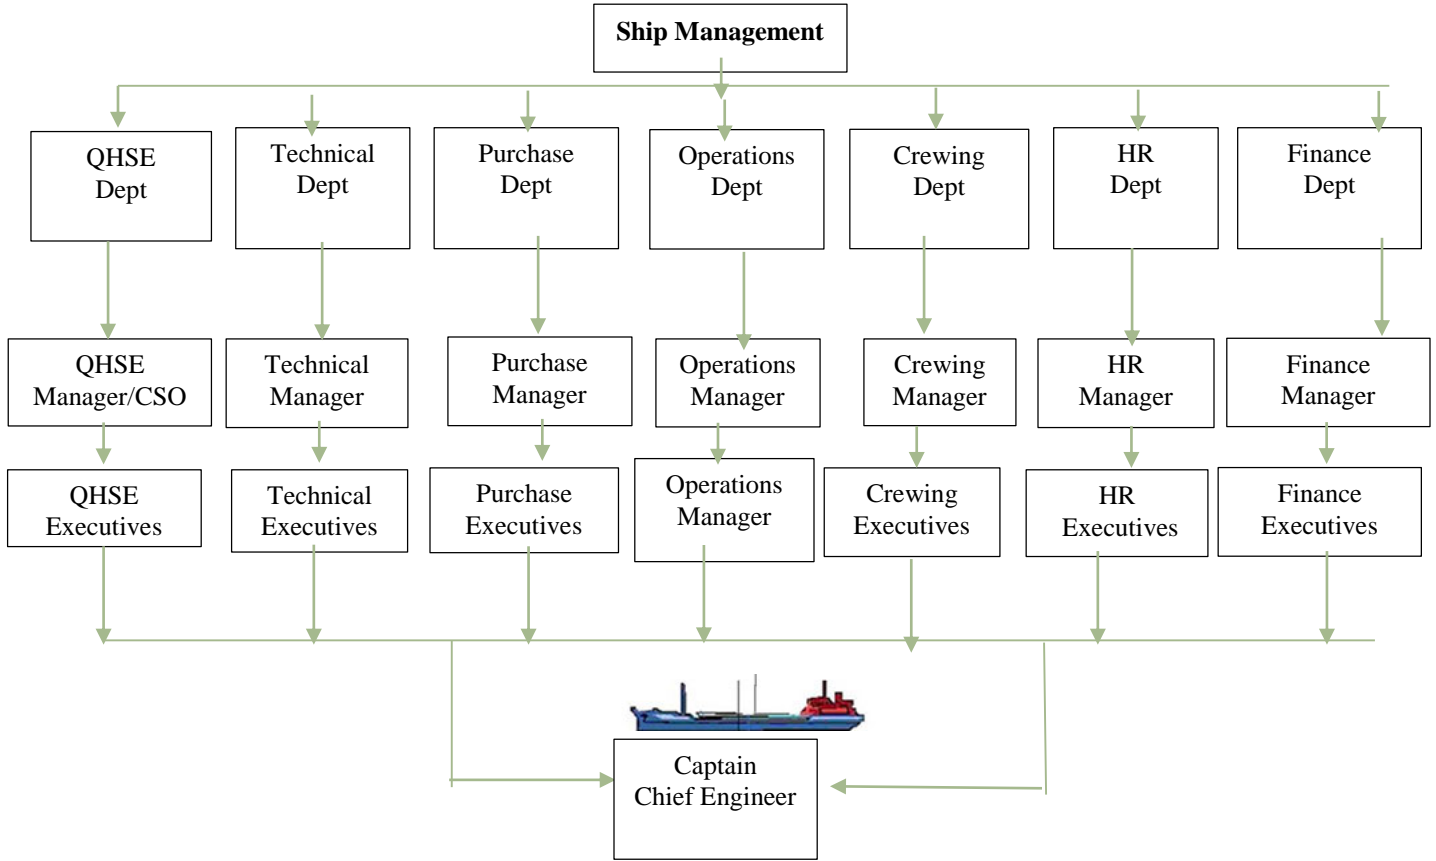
Ship Management

QHSE Dept

Technical Dept

Purchase Dept

Operations Dept

Crewing Dept

HR Dept

Finance Dept

QHSE Manager/CSO

Technical Manager

Purchase Manager

Operations Manager

Crewing Manager

HR Manager

Finance Manager

QHSE Executives

Technical Executives

Purchase Executives

Operations Manager

Crewing Executives

HR Executives

Finance Executives

Captain Chief Engineer